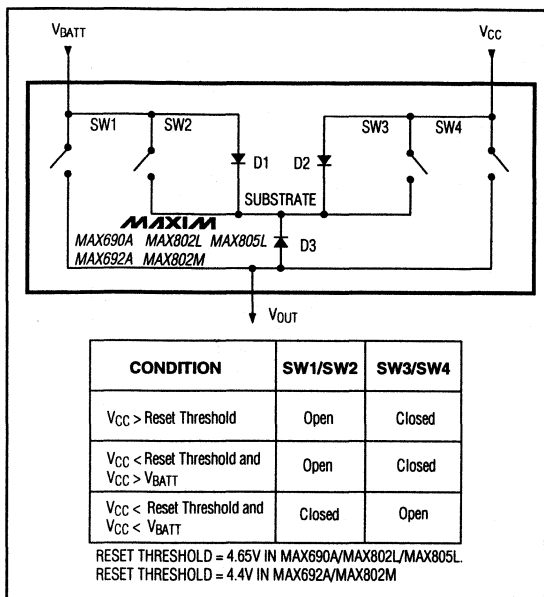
$V_{BATT}$

$V_{CC}$

SW1

SW2

D1

D2

SW3

SW4

SUBSTRATE

MAXIM

MAX690A MAX802L MAX805L

MAX692A MAX802M

D3

$V_{OUT}$

| CONDITION | SW1/SW2 | SW3/SW4 |
|---|---|---|
| $V_{CC}$ > Reset Threshold | Open | Closed |
| $V_{CC}$ < Reset Threshold and $V_{CC}$ > $V_{BATT}$ | Open | Closed |
| $V_{CC}$ < Reset Threshold and $V_{CC}$ < $V_{BATT}$ | Closed | Open |

RESET THRESHOLD = 4.65V IN MAX690A/MAX802L/MAX805L.
RESET THRESHOLD = 4.4V IN MAX692A/MAX802M